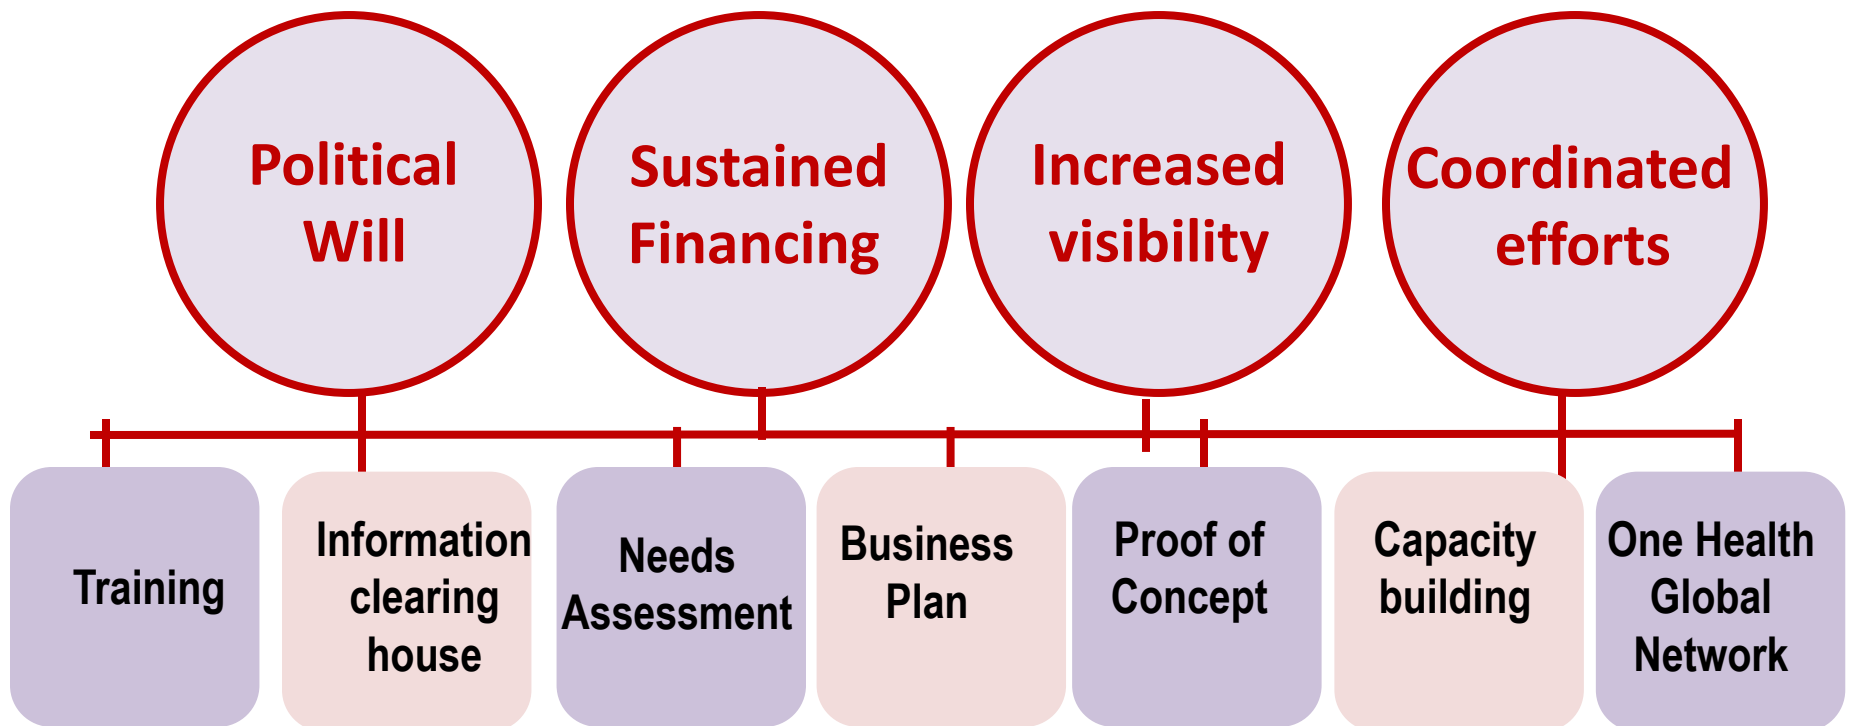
Political Will

Sustained Financing

Increased visibility

Coordinated efforts

Training

Information clearing house

Needs Assessment

Business Plan

Proof of Concept

Capacity building

One Health Global Network